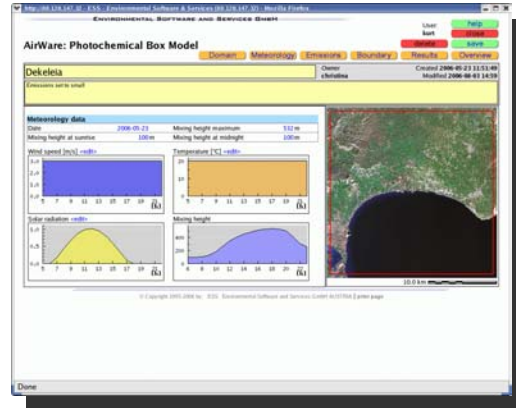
http://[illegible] - ESS - Environmental Software & Services - Mozilla Firefox

Environmental Software and Services GmbH

User: kurt

help

close

delete

save

AirWare: Photochemical Box Model

Domain | Meteorology | Emissions | Boundary | Results | Overview

Dekeleia

Owner christina

Created 2006-05-23 11:51:49
Modified 2006-06-03 14:55:29

Emissions set to small

Meteorology data

| Date | 2006-05-23 | Mixing height maximum | 532 m |
|---|---|---|---|
| Mixing height at sunrise | 100 m | Mixing height at midnight | 100 m |

Wind speed [m/s] <edit>

3,0
2,0
1,0
0
5 7 9 11 13 15 17 19 [h]

Temperature [°C] <edit>

20
10
0
5 7 9 11 13 15 17 19 [h]

Solar radiation <edit>

5 7 9 11 13 15 17 19 [h]

Mixing height

400
200
6 8 10 12 14 16 18 20 [h]

10.0 km

© Copyright 2005-2006 by ESS Environmental Software and Services GmbH AUSTRIA | print page

Done